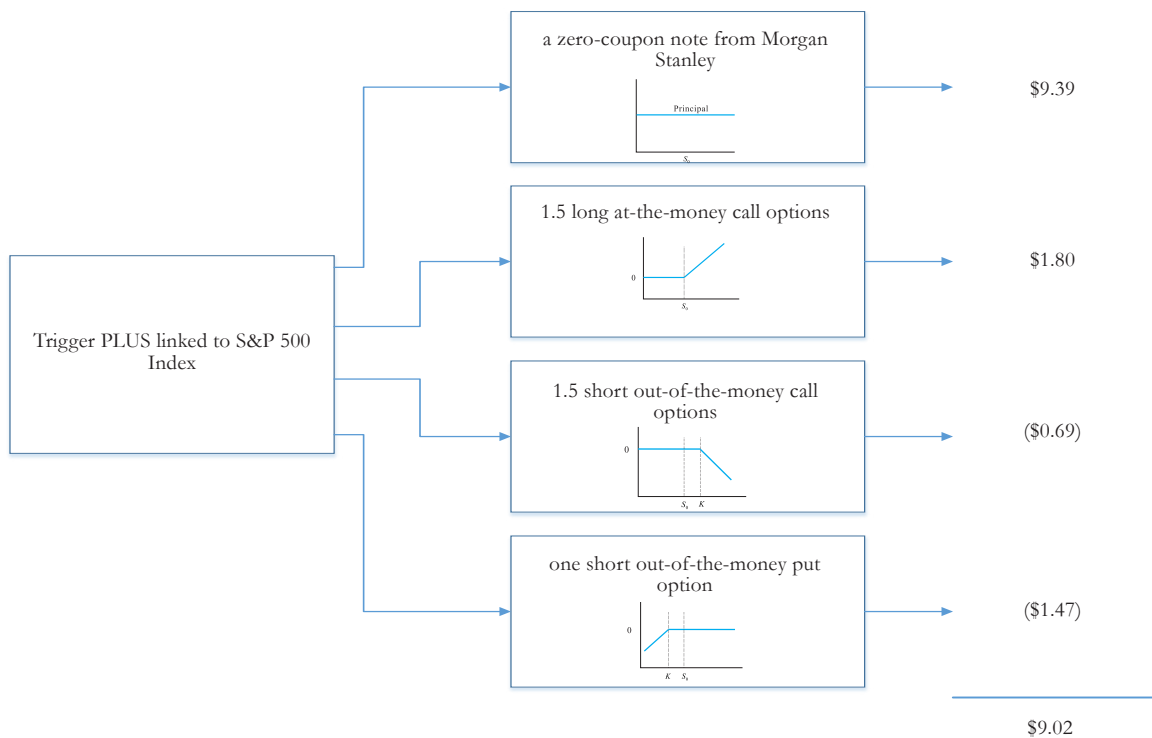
Trigger PLUS linked to S&P 500 Index

a zero-coupon note from Morgan Stanley

Principal

$S_0$

$9.39

1.5 long at-the-money call options

0

$S_0$

$1.80

1.5 short out-of-the-money call options

0

$S_0$ $K$

($0.69)

one short out-of-the-money put option

0

$K$ $S_0$

($1.47)

$9.02